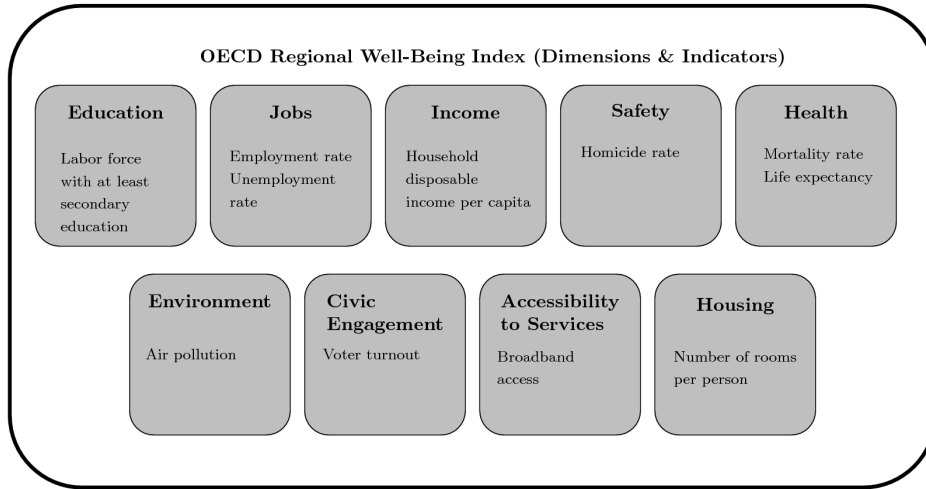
OECD Regional Well-Being Index (Dimensions & Indicators)

Education

Labor force with at least secondary education

Jobs

Employment rate
Unemployment rate

Income

Household disposable income per capita

Safety

Homicide rate

Health

Mortality rate
Life expectancy

Environment

Air pollution

Civic Engagement

Voter turnout

Accessibility to Services

Broadband access

Housing

Number of rooms per person